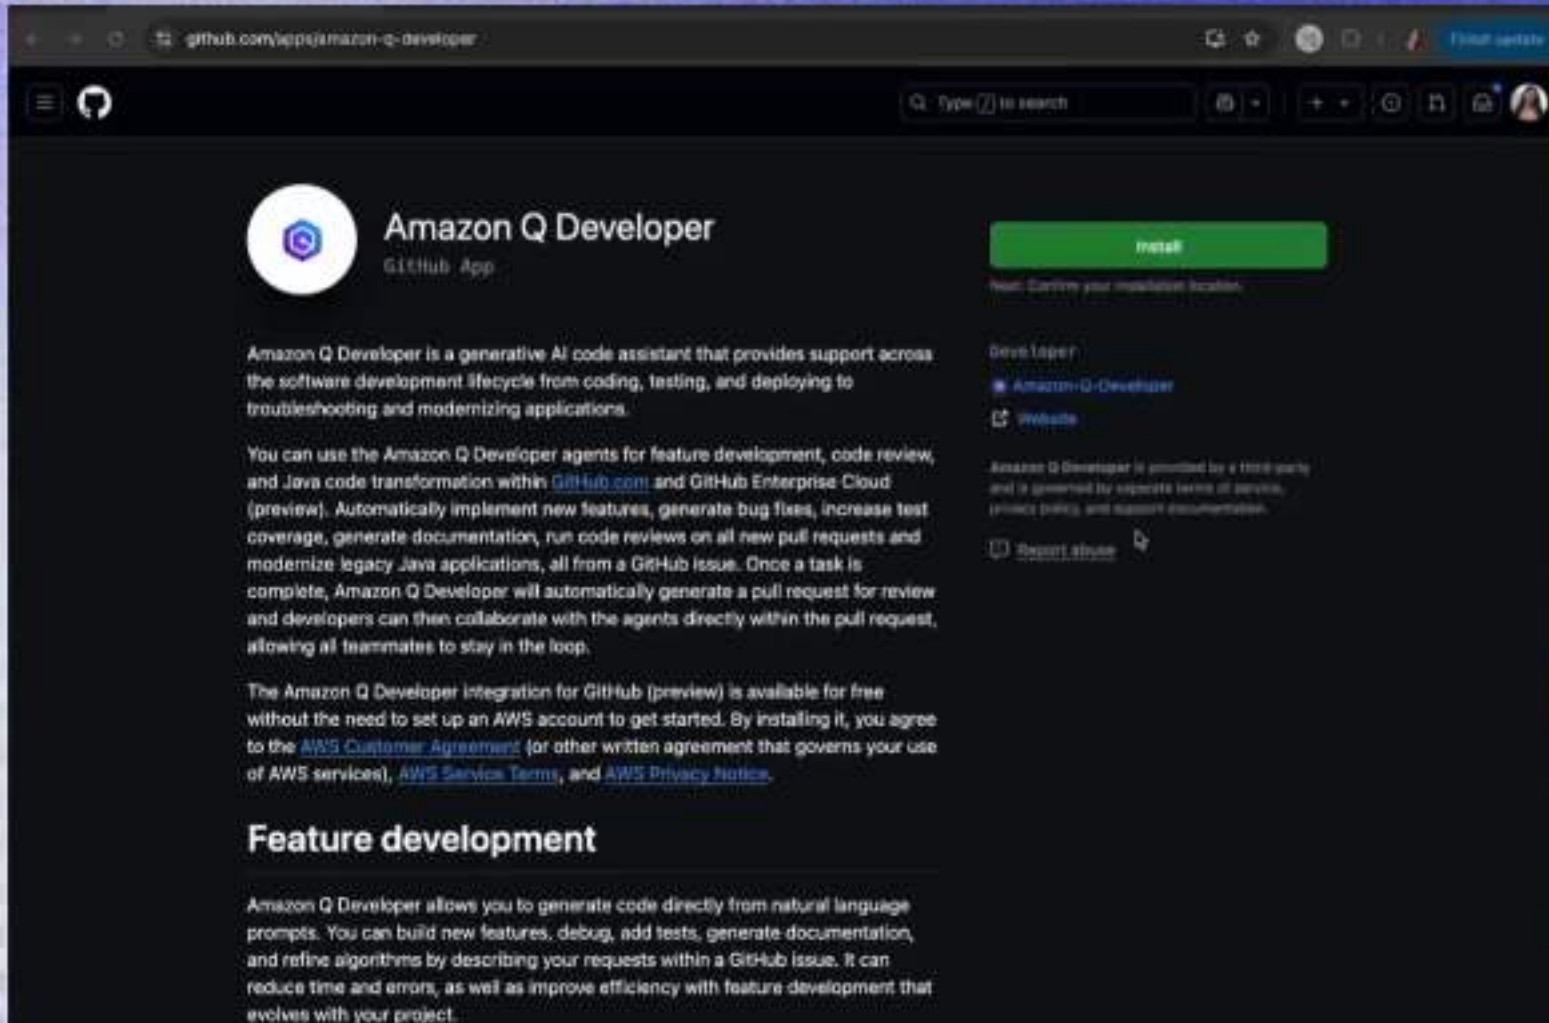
github.com/apps/amazon-q-developer

Finish update

Type / to search

Amazon Q Developer
GitHub App

Install

Next: Confirm your installation location.

Developer

Amazon-Q-Developer

Website

Amazon Q Developer is provided by a third-party and is governed by separate terms of service, privacy policy, and support documentation.

Report abuse

Amazon Q Developer is a generative AI code assistant that provides support across the software development lifecycle from coding, testing, and deploying to troubleshooting and modernizing applications.

You can use the Amazon Q Developer agents for feature development, code review, and Java code transformation within GitHub.com and GitHub Enterprise Cloud (preview). Automatically implement new features, generate bug fixes, increase test coverage, generate documentation, run code reviews on all new pull requests and modernize legacy Java applications, all from a GitHub issue. Once a task is complete, Amazon Q Developer will automatically generate a pull request for review and developers can then collaborate with the agents directly within the pull request, allowing all teammates to stay in the loop.

The Amazon Q Developer integration for GitHub (preview) is available for free without the need to set up an AWS account to get started. By installing it, you agree to the AWS Customer Agreement (or other written agreement that governs your use of AWS services), AWS Service Terms, and AWS Privacy Notice.

Feature development

Amazon Q Developer allows you to generate code directly from natural language prompts. You can build new features, debug, add tests, generate documentation, and refine algorithms by describing your requests within a GitHub issue. It can reduce time and errors, as well as improve efficiency with feature development that evolves with your project.